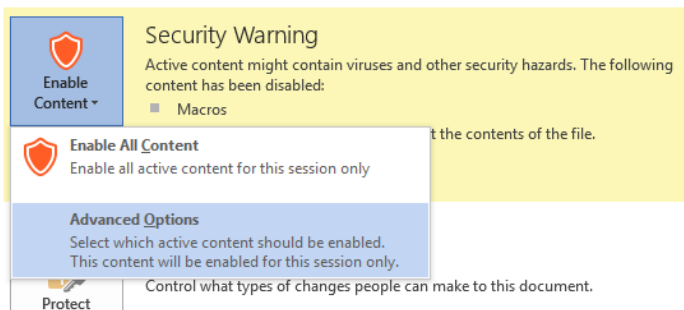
Enable Content ▾

Security Warning

Active content might contain viruses and other security hazards. The following content has been disabled:

Macros

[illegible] t the contents of the file.

Enable All Content
Enable all active content for this session only

Advanced Options
Select which active content should be enabled. This content will be enabled for this session only.

Protect

Control what types of changes people can make to this document.